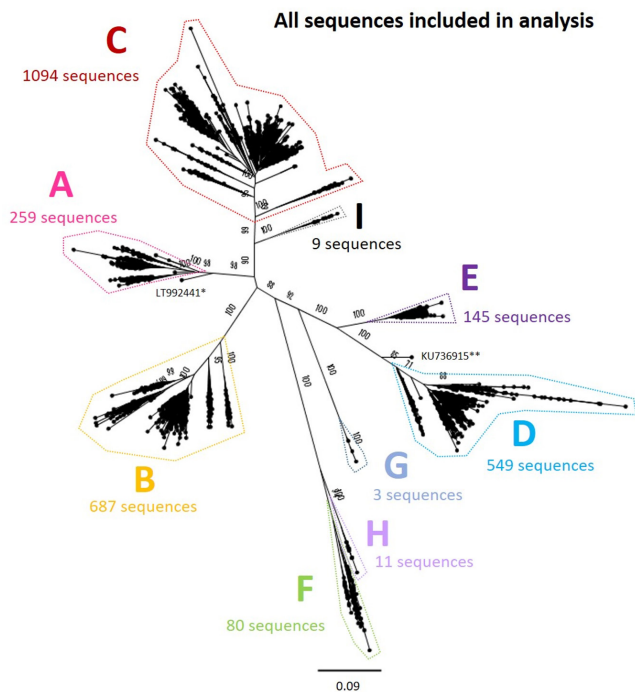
All sequences included in analysis

C
1094 sequences

A
259 sequences

I
9 sequences

E
145 sequences

LT992441*

KU736915**

B
687 sequences

D
549 sequences

G
3 sequences

H
11 sequences

F
80 sequences

0.09

100 100 100 100 99 99 100 100 100 100 100 100 95 100 100 88 95 99 100 99 99 100